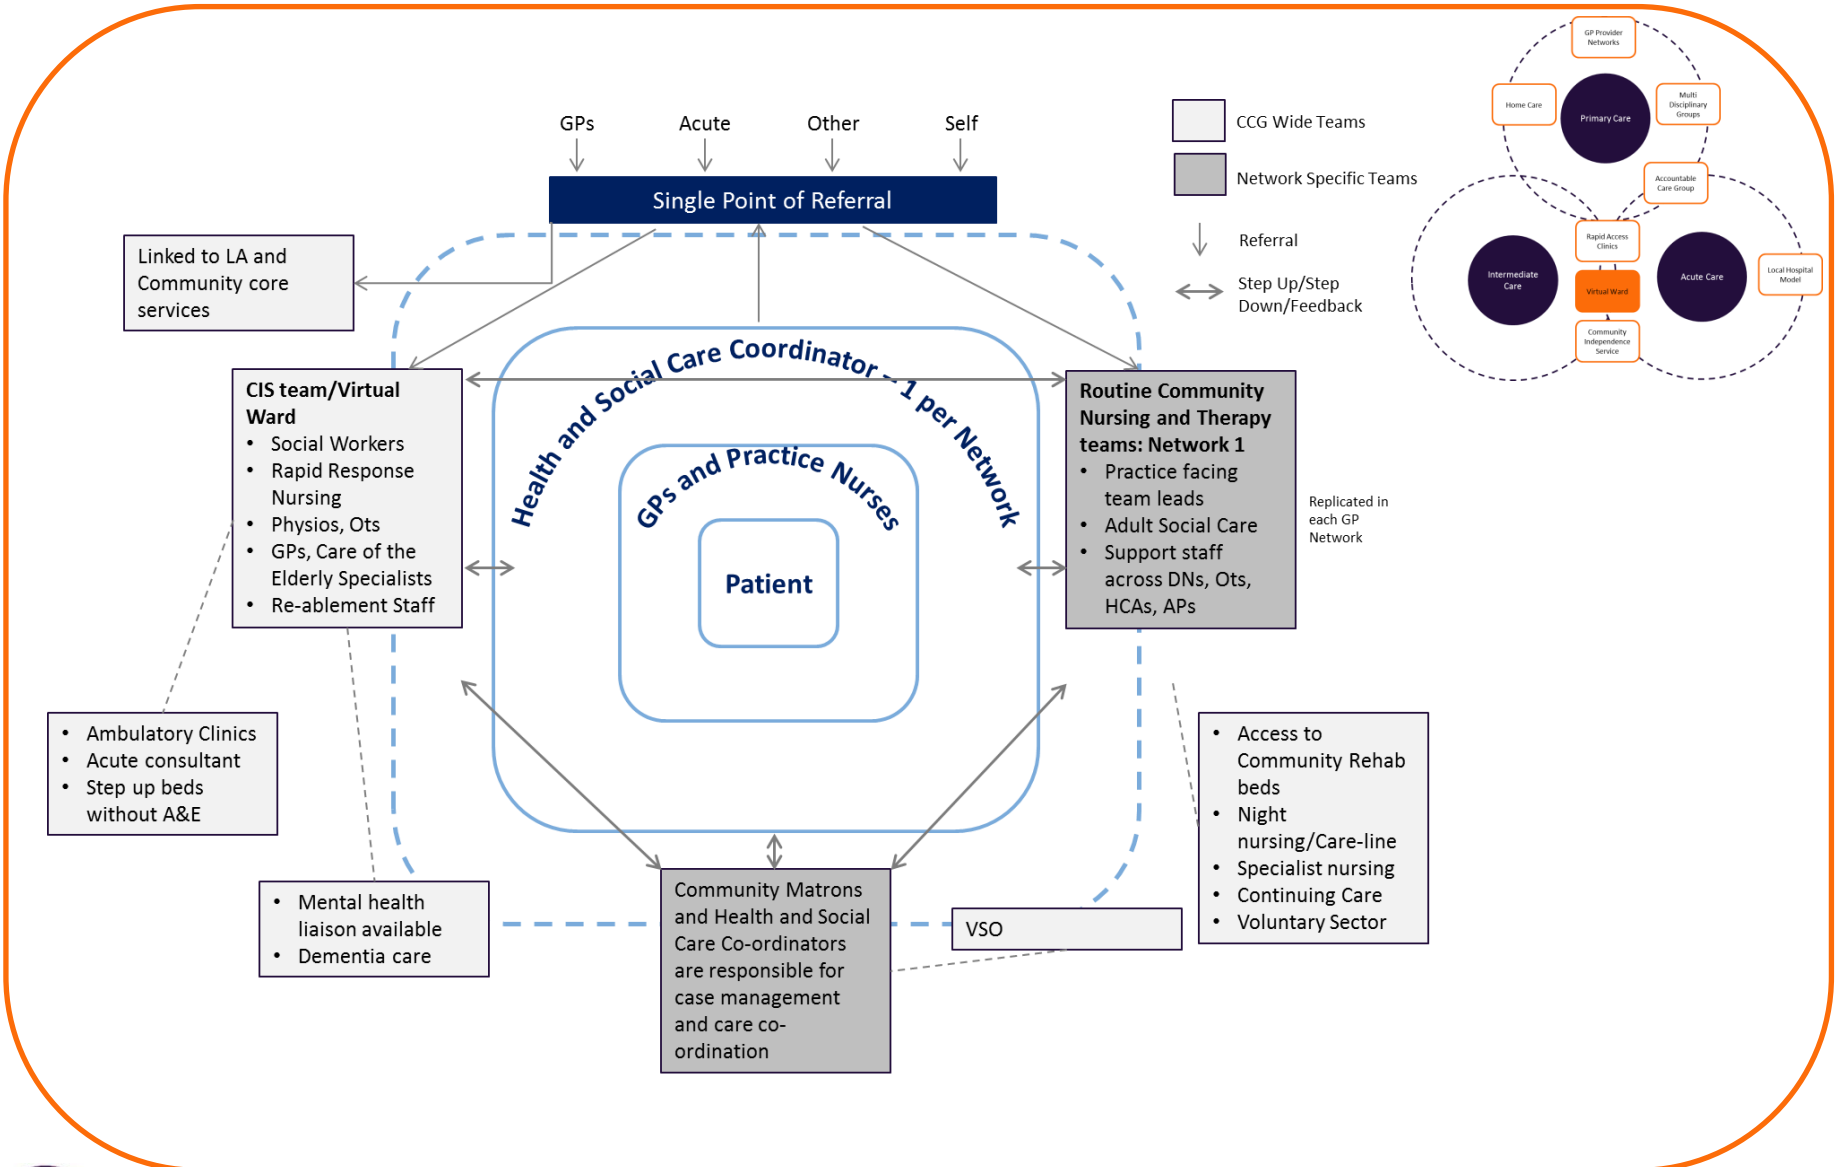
GPs Acute Other Self

Single Point of Referral

CCG Wide Teams

Network Specific Teams

Referral

Step Up/Step Down/Feedback

GP Provider Networks

Home Care

Primary Care

Multi Disciplinary Groups

Accountable Care Group

Rapid Access Clinics

Intermediate Care

Virtual Ward

Acute Care

Local Hospital Model

Community Independence Service

Linked to LA and Community core services

CIS team/Virtual Ward
- Social Workers
- Rapid Response Nursing
- Physios, Ots
- GPs, Care of the Elderly Specialists
- Re-ablement Staff

Health and Social Care Coordinator – 1 per Network

GPs and Practice Nurses

Patient

Routine Community Nursing and Therapy teams: Network 1
- Practice facing team leads
- Adult Social Care
- Support staff across DNs, Ots, HCAs, APs

Replicated in each GP Network

- Ambulatory Clinics
- Acute consultant
- Step up beds without A&E

- Access to Community Rehab beds
- Night nursing/Care-line
- Specialist nursing
- Continuing Care
- Voluntary Sector

- Mental health liaison available
- Dementia care

Community Matrons and Health and Social Care Co-ordinators are responsible for case management and care co-ordination

VSO